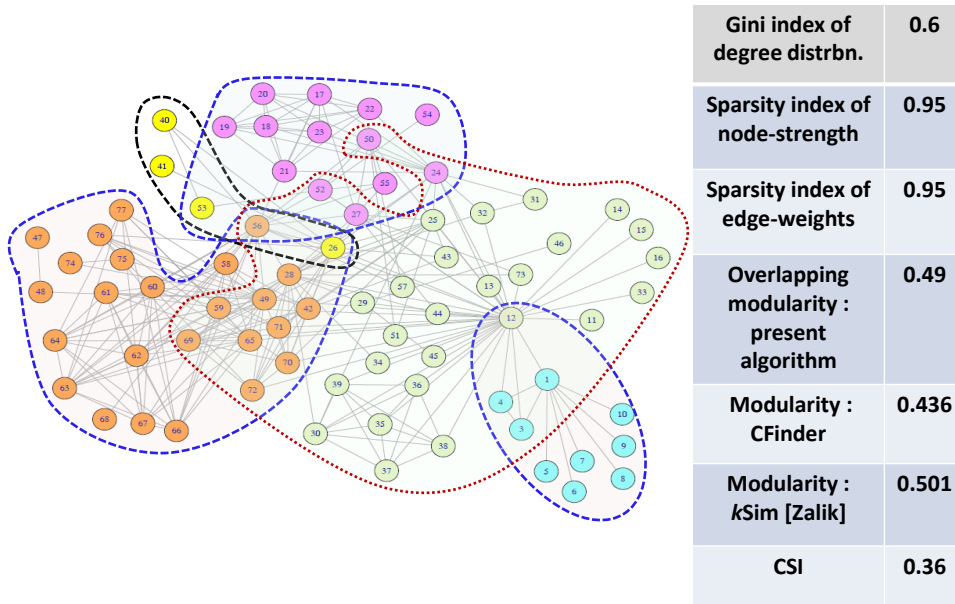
20 17 22 54 40 19 18 23 50 41 21 24 52 55 53 27 31 25 32 14 77 56 15 47 76 26 46 43 74 75 58 16 60 28 73 48 61 57 13 33 59 49 42 29 12 11 44 64 69 71 51 62 65 45 34 1 70 72 39 36 4 63 10 68 67 66 35 3 30 9 38 7 5 8 37 6

| Gini index of degree distrbn. | 0.6 |
|---|---|
| Sparsity index of node-strength | 0.95 |
| Sparsity index of edge-weights | 0.95 |
| Overlapping modularity : present algorithm | 0.49 |
| Modularity : CFinder | 0.436 |
| Modularity : *k*Sim [Zalik] | 0.501 |
| CSI | 0.36 |